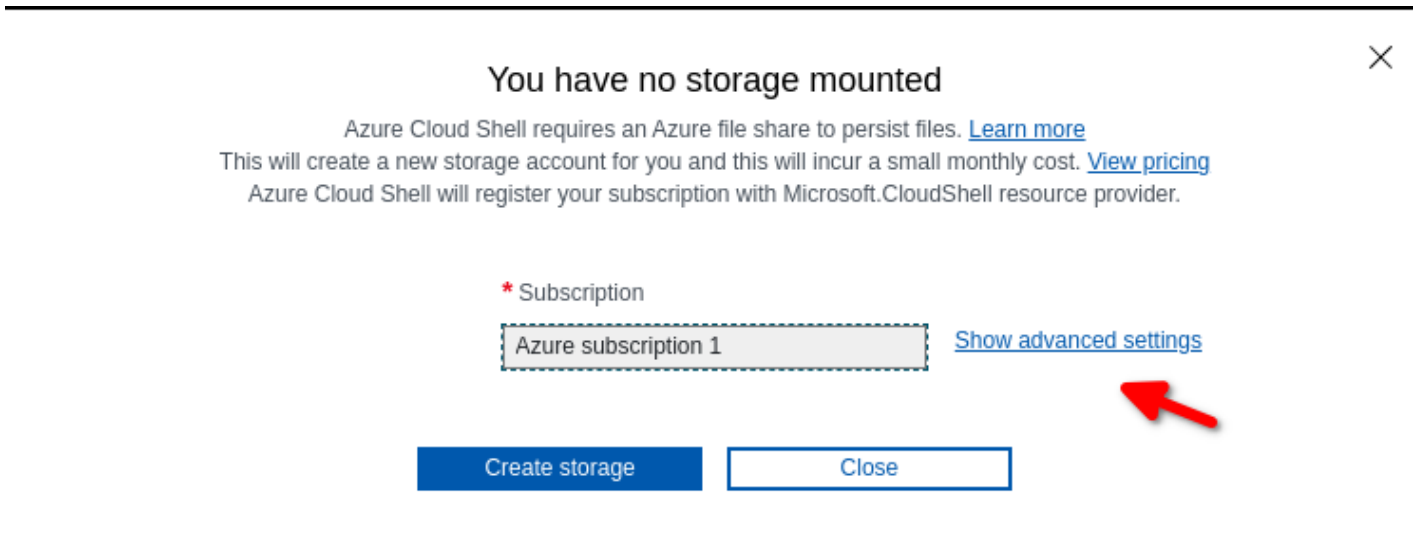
You have no storage mounted

Azure Cloud Shell requires an Azure file share to persist files. Learn more
This will create a new storage account for you and this will incur a small monthly cost. View pricing
Azure Cloud Shell will register your subscription with Microsoft.CloudShell resource provider.

* Subscription

Azure subscription 1

Show advanced settings

Create storage

Close